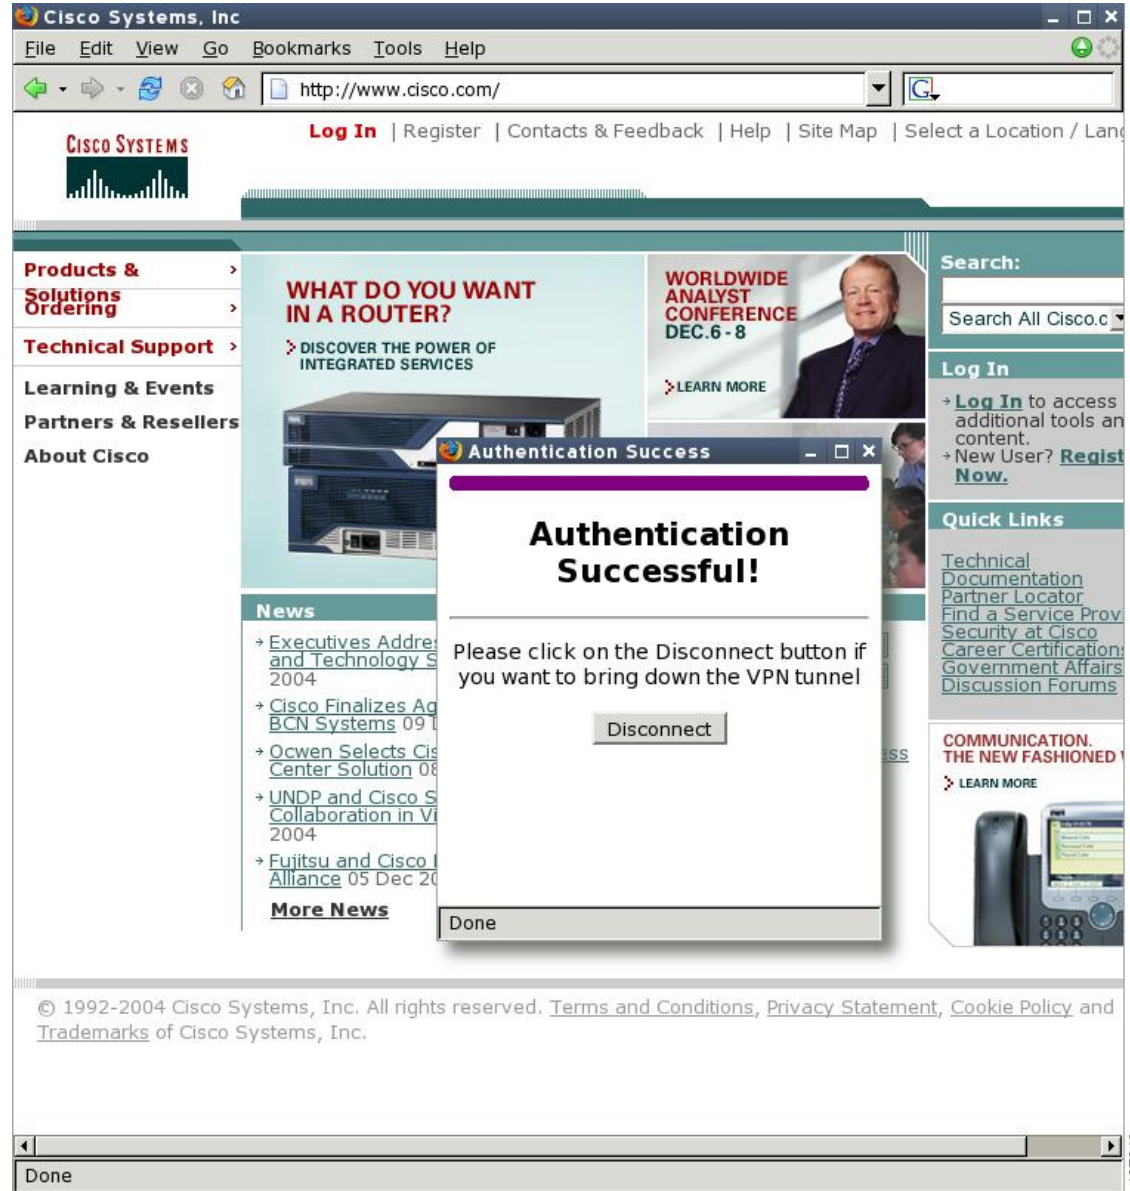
Cisco Systems, Inc

File Edit View Go Bookmarks Tools Help

http://www.cisco.com/

CISCO SYSTEMS

Log In | Register | Contacts & Feedback | Help | Site Map | Select a Location / Lang

Products & Solutions
Ordering
Technical Support
Learning & Events
Partners & Resellers
About Cisco

WHAT DO YOU WANT IN A ROUTER?
DISCOVER THE POWER OF INTEGRATED SERVICES

WORLDWIDE ANALYST CONFERENCE DEC.6 - 8
LEARN MORE

Search:
Search All Cisco.c

Log In
Log In to access additional tools an content.
New User? Regist Now.

Quick Links
Technical Documentation
Partner Locator
Find a Service Prov
Security at Cisco
Career Certifications
Government Affairs
Discussion Forums

COMMUNICATION. THE NEW FASHIONED
LEARN MORE

News
Executives Addre and Technology S 2004
Cisco Finalizes Ag BCN Systems 09
Ocwen Selects Cis Center Solution 08
UNDP and Cisco S Collaboration in Vi 2004
Fujitsu and Cisco Alliance 05 Dec 20
More News

ess

Authentication Success

Authentication Successful!

Please click on the Disconnect button if you want to bring down the VPN tunnel

Disconnect

Done

© 1992-2004 Cisco Systems, Inc. All rights reserved. Terms and Conditions, Privacy Statement, Cookie Policy and Trademarks of Cisco Systems, Inc.

Done